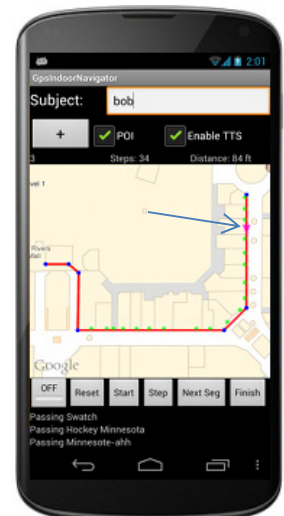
2:01
GpsIndoorNavigator
Subject: bob
+
POI
Enable TTS
3
Steps: 34
Distance: 84 ft
vel 1
Rivers
Mall
Google
OFF
Reset
Start
Step
Next Seg
Finish
Passing Swatch
Passing Hockey Minnesota
Passing Minnesote-ahh